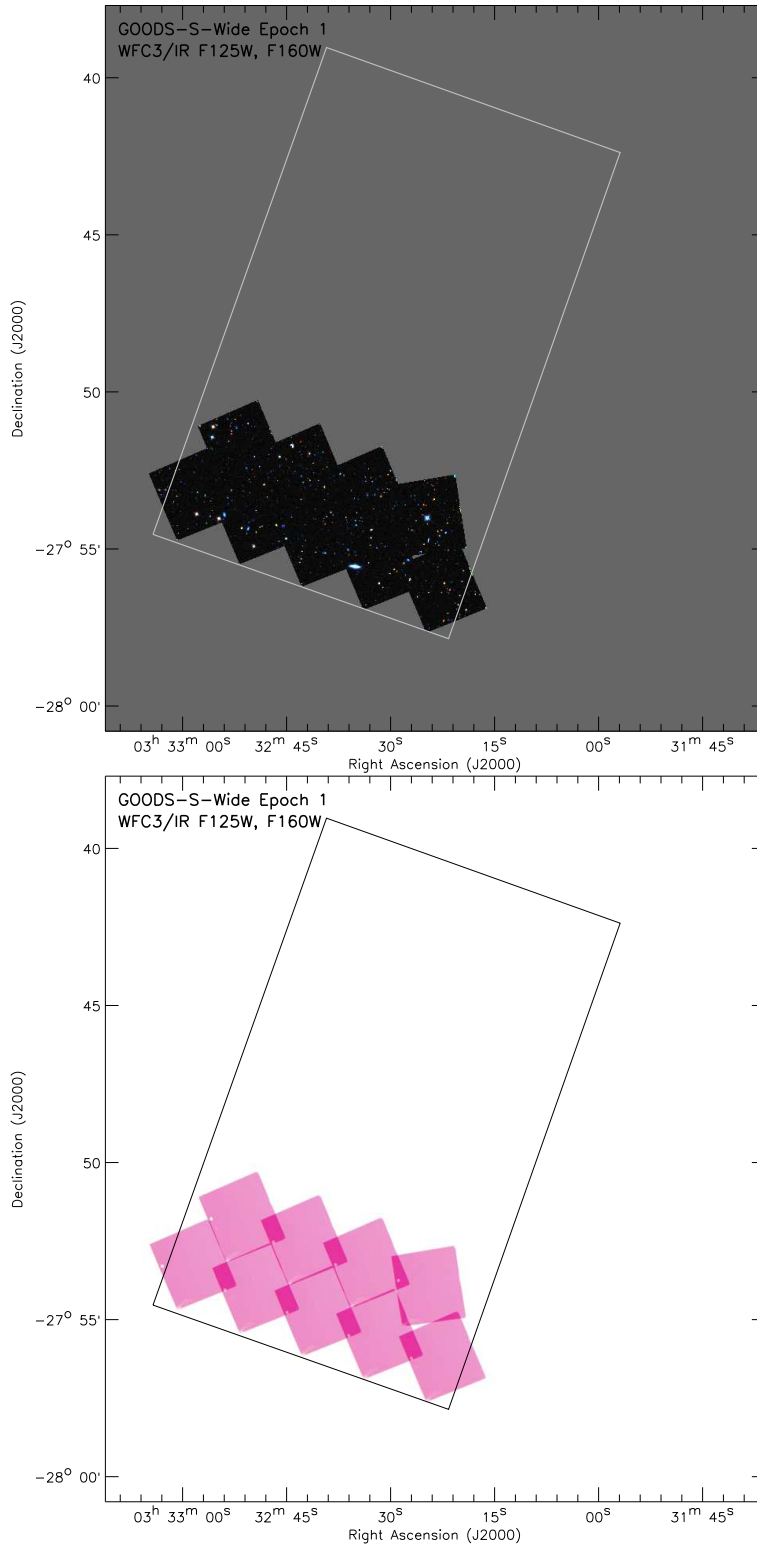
GOODS-S-Wide Epoch 1
WFC3/IR F125W, F160W

40

45

50

$-27^{\circ}$ 55'

$-28^{\circ}$ 00'

Declination (J2000)

$03^{h}$ $33^{m}$ $00^{s}$ $32^{m}$ $45^{s}$ $30^{s}$ $15^{s}$ $00^{s}$ $31^{m}$ $45^{s}$

Right Ascension (J2000)

GOODS-S-Wide Epoch 1
WFC3/IR F125W, F160W

40

45

50

$-27^{\circ}$ 55'

$-28^{\circ}$ 00'

Declination (J2000)

$03^{h}$ $33^{m}$ $00^{s}$ $32^{m}$ $45^{s}$ $30^{s}$ $15^{s}$ $00^{s}$ $31^{m}$ $45^{s}$

Right Ascension (J2000)